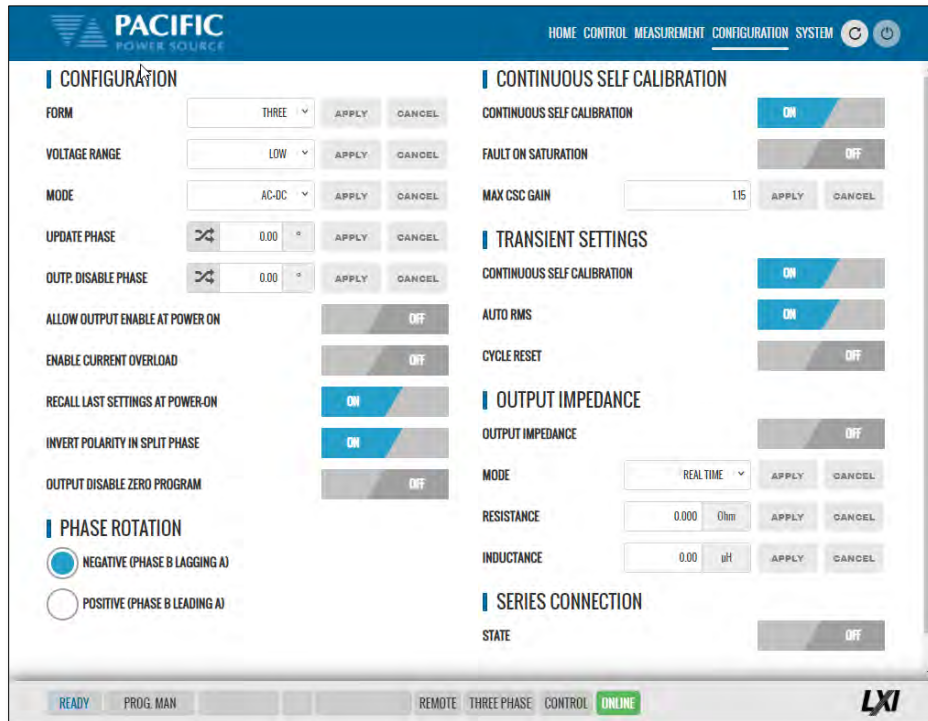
PACIFIC POWER SOURCE

HOME CONTROL MEASUREMENT CONFIGURATION SYSTEM

CONFIGURATION

FORM THREE APPLY CANCEL

VOLTAGE RANGE LOW APPLY CANCEL

MODE AC-DC APPLY CANCEL

UPDATE PHASE 0.00 ° APPLY CANCEL

OUTP. DISABLE PHASE 0.00 ° APPLY CANCEL

ALLOW OUTPUT ENABLE AT POWER ON OFF

ENABLE CURRENT OVERLOAD OFF

RECALL LAST SETTINGS AT POWER-ON ON

INVERT POLARITY IN SPLIT PHASE ON

OUTPUT DISABLE ZERO PROGRAM OFF

PHASE ROTATION

NEGATIVE (PHASE B LAGGING A)

POSITIVE (PHASE B LEADING A)

CONTINUOUS SELF CALIBRATION

CONTINUOUS SELF CALIBRATION ON

FAULT ON SATURATION OFF

MAX CSC GAIN 1.15 APPLY CANCEL

TRANSIENT SETTINGS

CONTINUOUS SELF CALIBRATION ON

AUTO RMS ON

CYCLE RESET OFF

OUTPUT IMPEDANCE

OUTPUT IMPEDANCE OFF

MODE REAL TIME APPLY CANCEL

RESISTANCE 0.000 Ohm APPLY CANCEL

INDUCTANCE 0.00 µH APPLY CANCEL

SERIES CONNECTION

STATE OFF

READY PROG. MAN REMOTE THREE PHASE CONTROL ONLINE

LXI